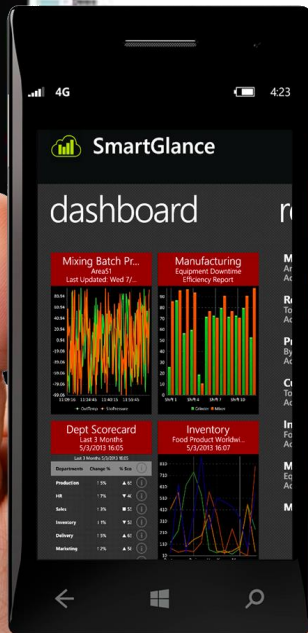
4G

4:23

SmartGlance

dashboard

r

Mixing Batch Pr...
Area51
Last Updated: Wed 7/...

Manufacturing
Equipment Downtime
Efficiency Report

Dept Scorecard
Last 3 Months
5/3/2013 16:05

Departments
Change %
% Bus

Production

HR

Sales

Inventory

Delivery

Marketing

Inventory
Food Product Worldwi...
5/3/2013 16:07

M
A
A

R
T
A

P
B
A

C
T
A

I
F
A

M
A